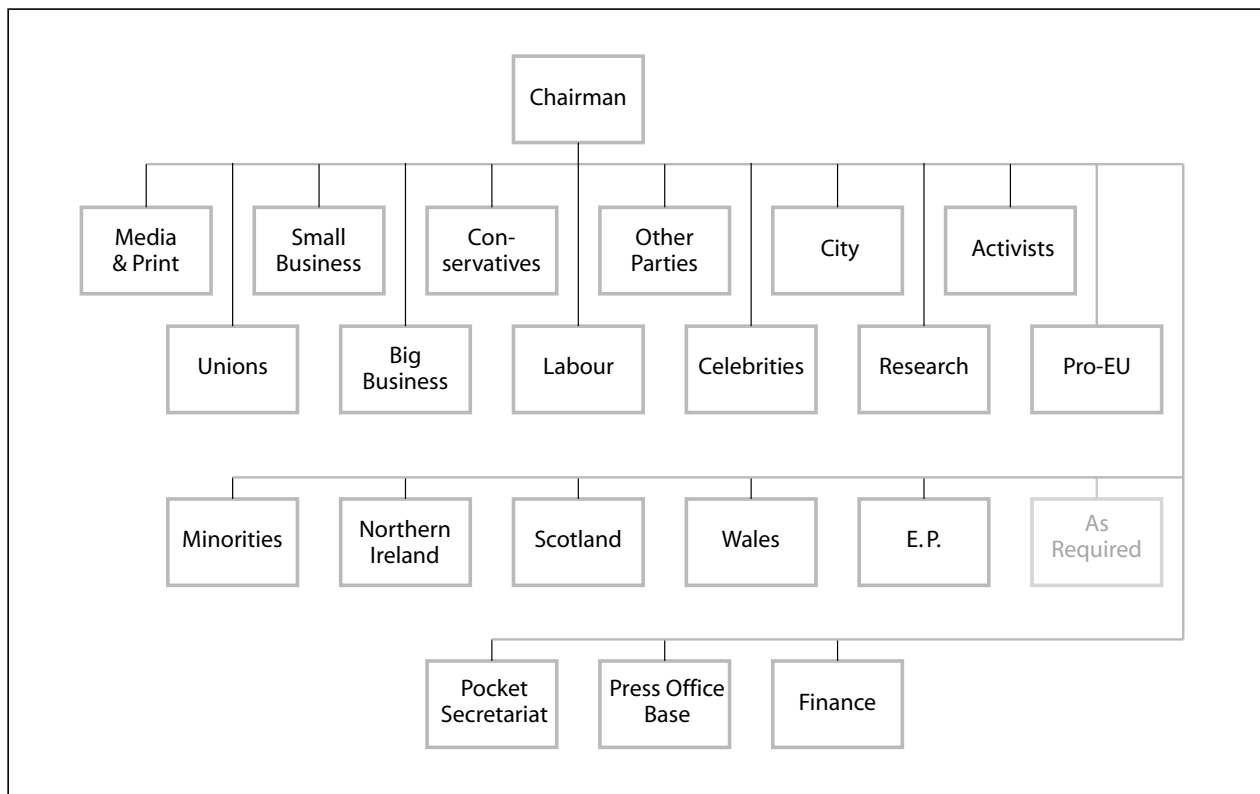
Chairman

Media & Print

Unions

Small Business

Big Business

Con-servatives

Labour

Other Parties

Celebrities

City

Research

Activists

Pro-EU

Minorities

Northern Ireland

Scotland

Wales

E. P.

As Required

Pocket Secretariat

Press Office Base

Finance